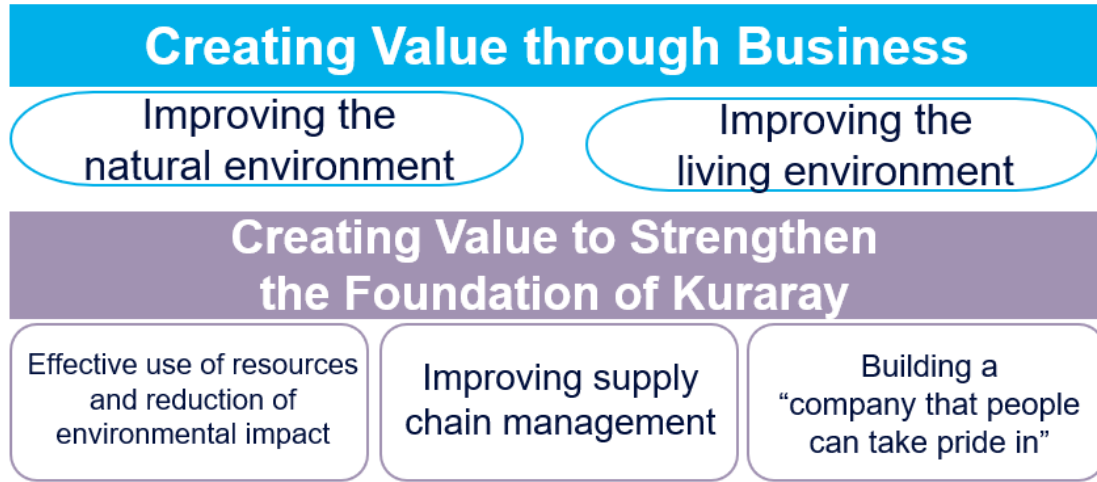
Creating Value through Business

Improving the natural environment

Improving the living environment

Creating Value to Strengthen the Foundation of Kuraray

Effective use of resources and reduction of environmental impact

Improving supply chain management

Building a “company that people can take pride in”